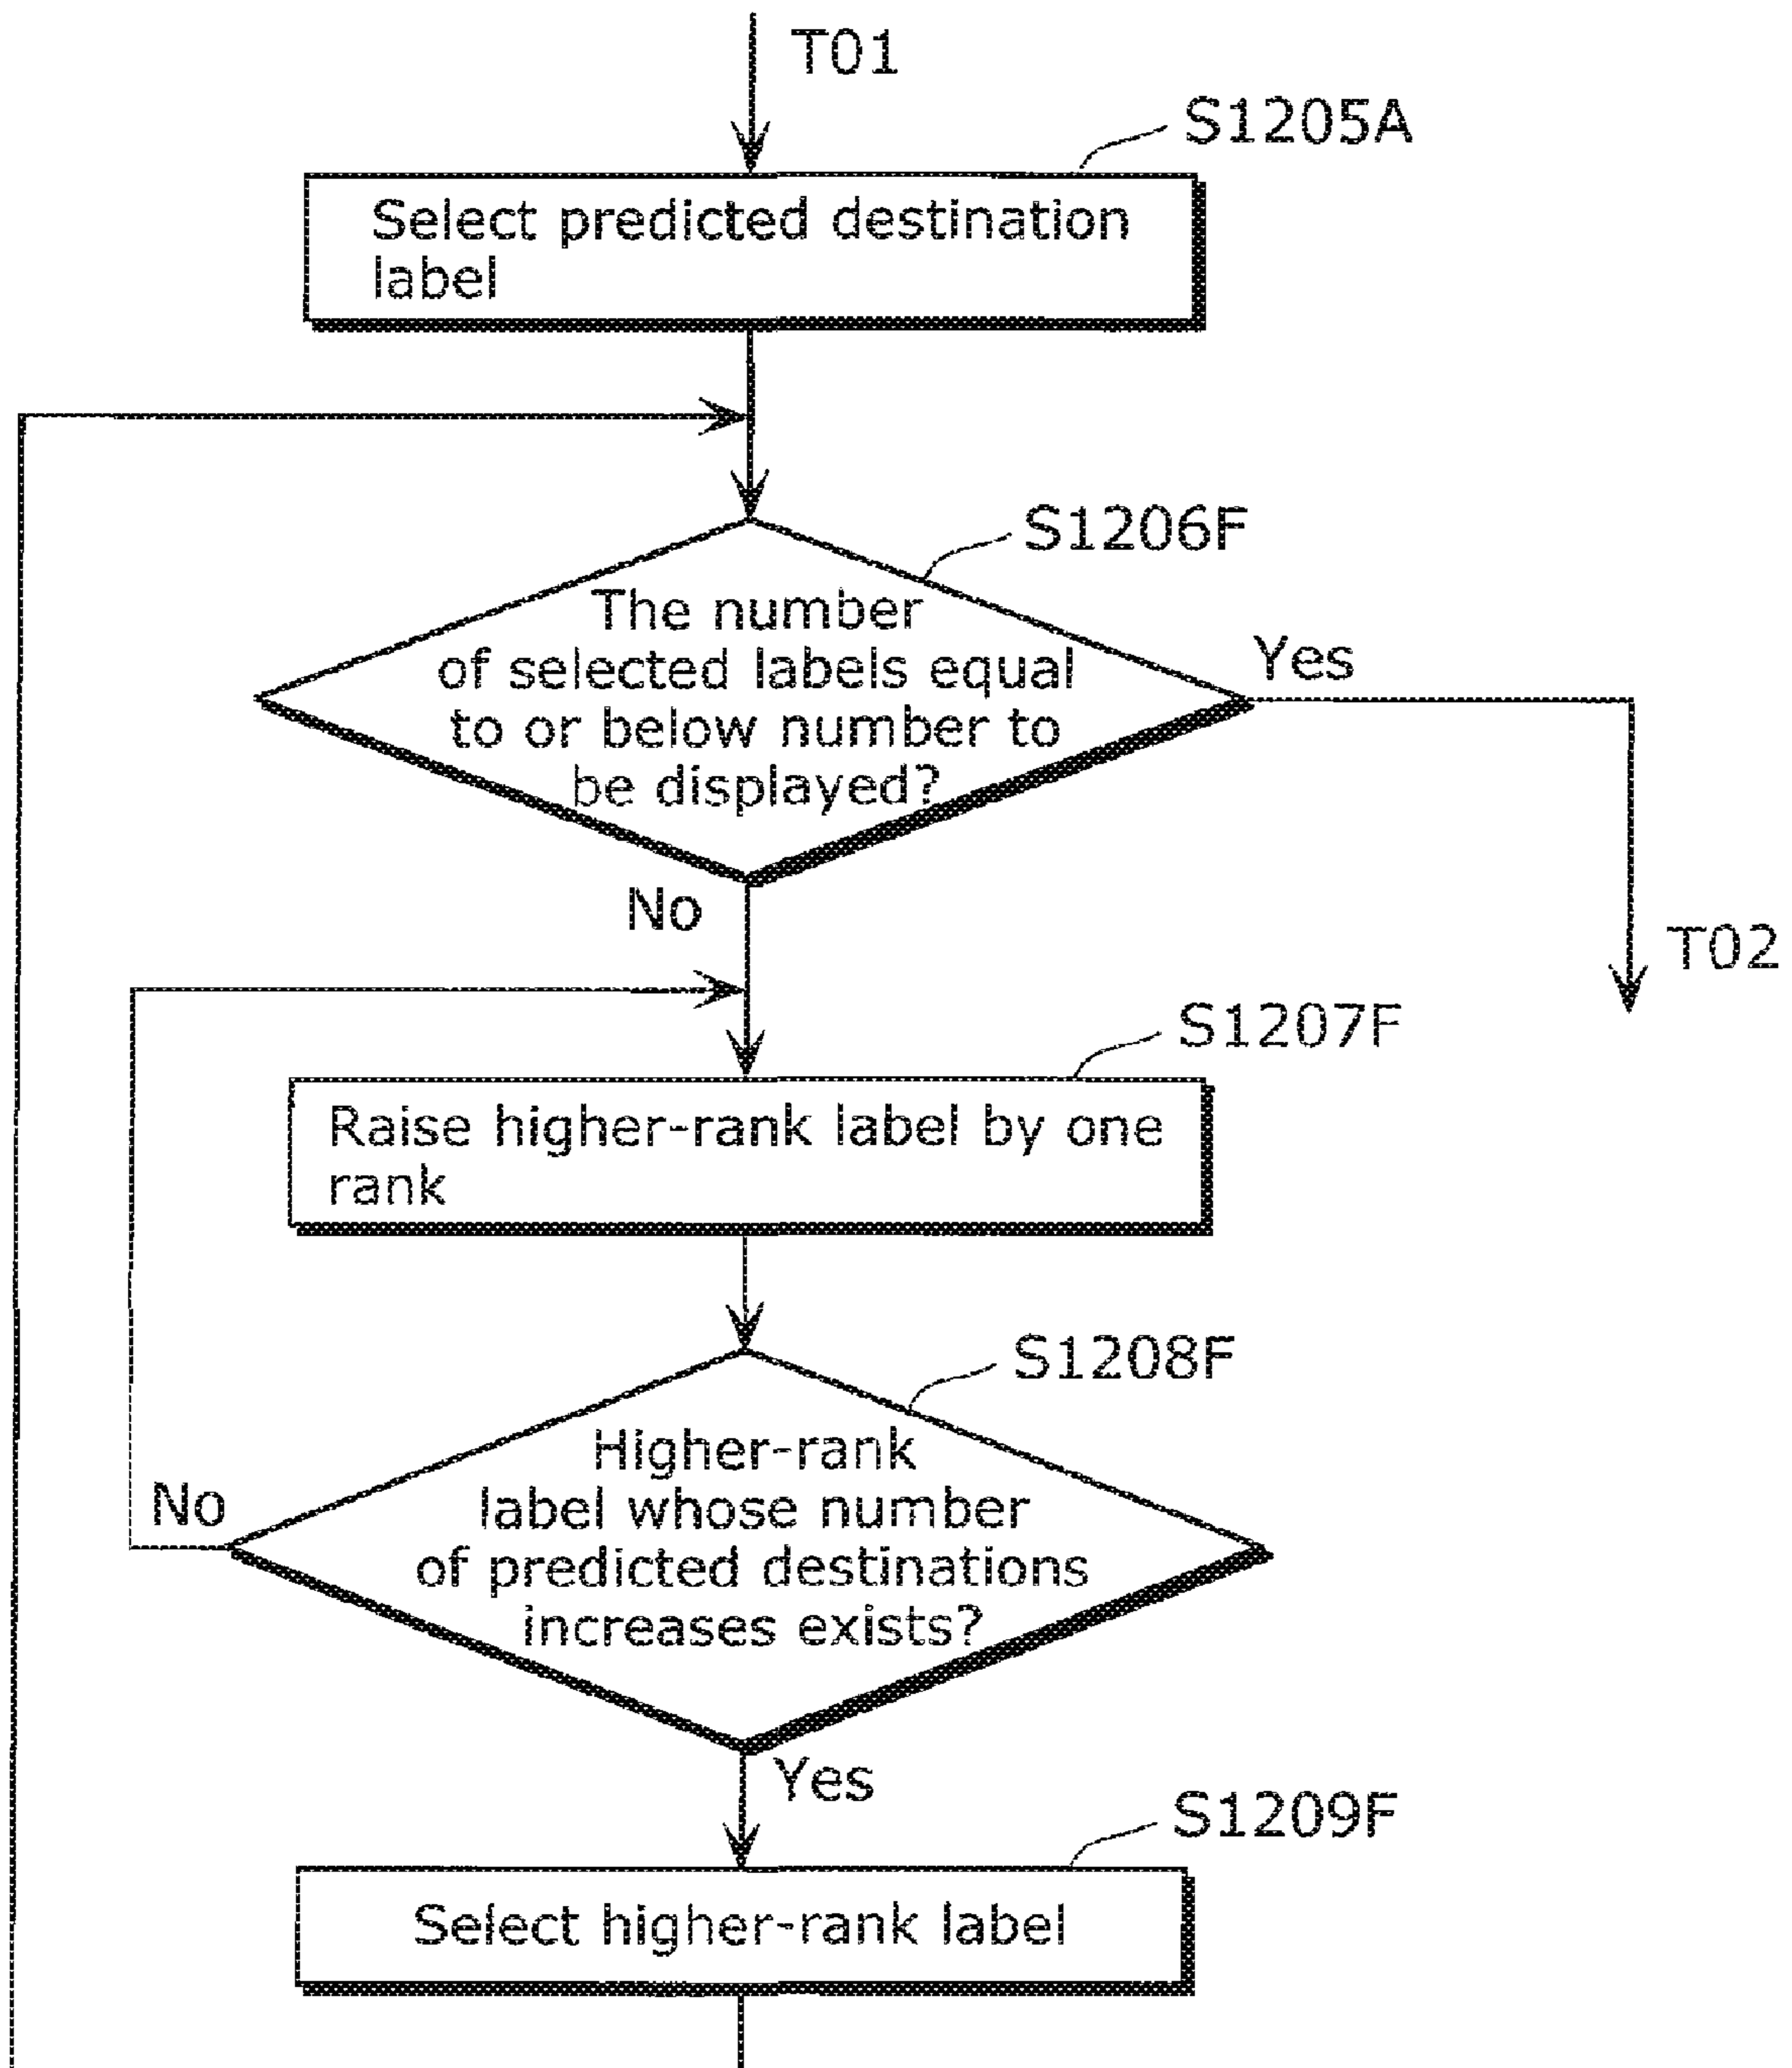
T01

S1205A

Select predicted destination label

S1206F

The number of selected labels equal to or below number to be displayed?

Yes

No

T02

S1207F

Raise higher-rank label by one rank

S1208F

Higher-rank label whose number of predicted destinations increases exists?

No

Yes

S1209F

Select higher-rank label